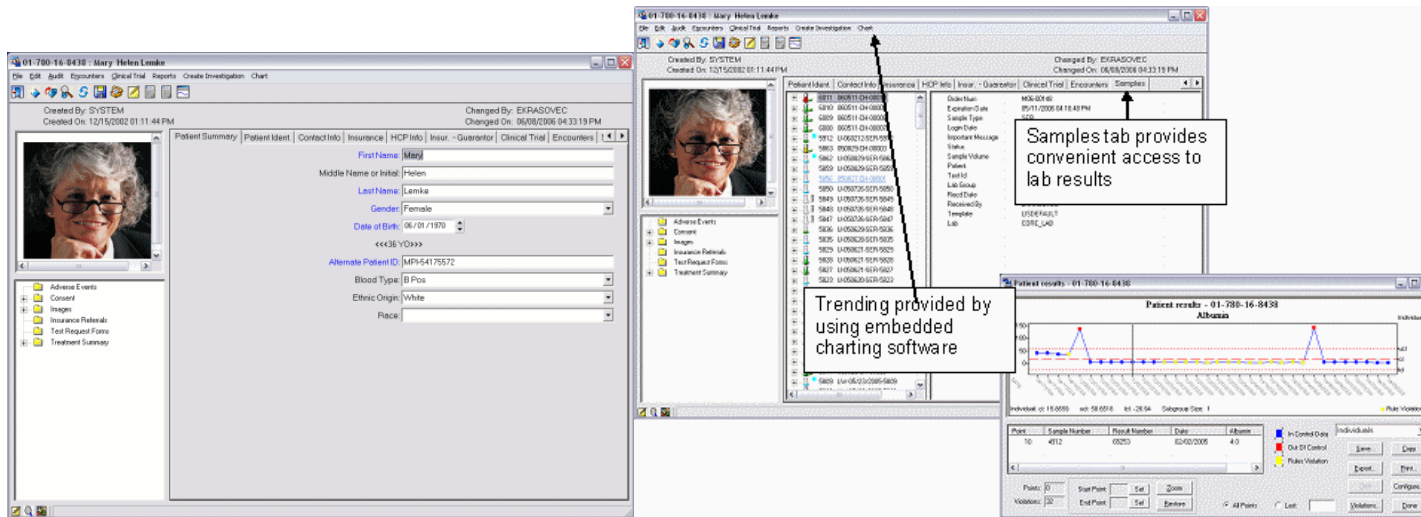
01-700-16-8438 : Mary Helen Lemke

File Edit Audit Encounters Clinical Trial Reports Create Investigation Chart

Created By: SYSTEM
Created On: 12/15/2002 01:11:44 PM

Changed By: EKRASOVEC
Changed On: 06/08/2006 04:33:19 PM

Patient Summary | Patient Ident | Contact Info | Insurance | HCP Info | Insur. - Guarantor | Clinical Trial | Encounters

First Name: Mary
Middle Name or Initial: Helen
Last Name: Lemke
Gender: Female
Date of Birth: 06/01/1970
<<<36 YO>>>
Alternate Patient ID: MPI-54175572
Blood Type: B Pos
Ethnic Origin: White
Race:

Adverse Events
Consent
Images
Insurance Referrals
Test Request Forms
Treatment Summary

01-700-16-8438 : Mary Helen Lemke

File Edit Audit Encounters Clinical Trial Reports Create Investigation Chart

Created By: SYSTEM
Created On: 12/15/2002 01:11:44 PM

Changed By: EKRASOVEC
Changed On: 06/08/2006 04:33:19 PM

Patient Ident | Contact Info | Insurance | HCP Info | Insur. - Guarantor | Clinical Trial | Encounters | Samples

Samples tab provides convenient access to lab results

Trending provided by using embedded charting software

Adverse Events
Consent
Images
Insurance Referrals
Test Request Forms
Treatment Summary

Patient results - 01-780-16-8438

Patient results - 01-780-16-8438
Albumin

Individual

| Point | Sample Number | Result Number | Date | Albumin |
|---|---|---|---|---|
| 10 | 4812 | 65253 | 02/02/2005 | 4.0 |

In Control Data
Out Of Control
Rules Violation

Individuals

Save... Copy
Export... Print...
Configure...
Violations... Done

Points: 0
Violations: 32
Start Point: Set
End Point: Set
Zoom
Restore
All Points
Last: